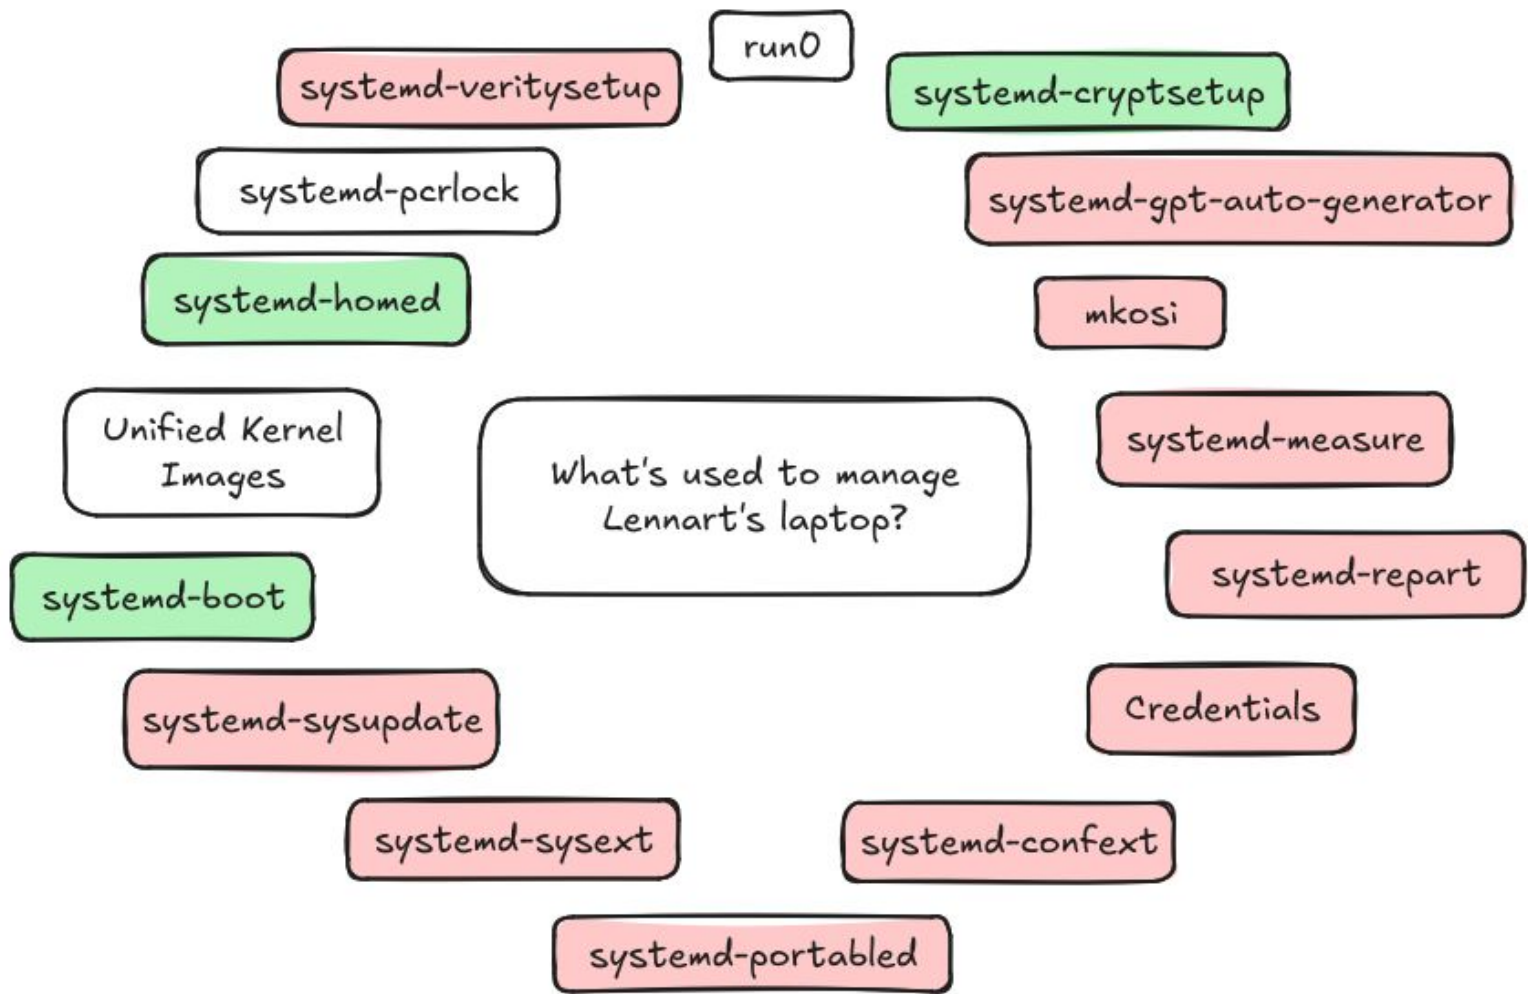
run0

systemd-veritysetup

systemd-cryptsetup

systemd-pcrlock

systemd-gpt-auto-generator

systemd-homed

mkosi

Unified Kernel Images

What's used to manage Lennart's laptop?

systemd-measure

systemd-boot

systemd-repart

systemd-sysupdate

Credentials

systemd-sysext

systemd-confext

systemd-portabled